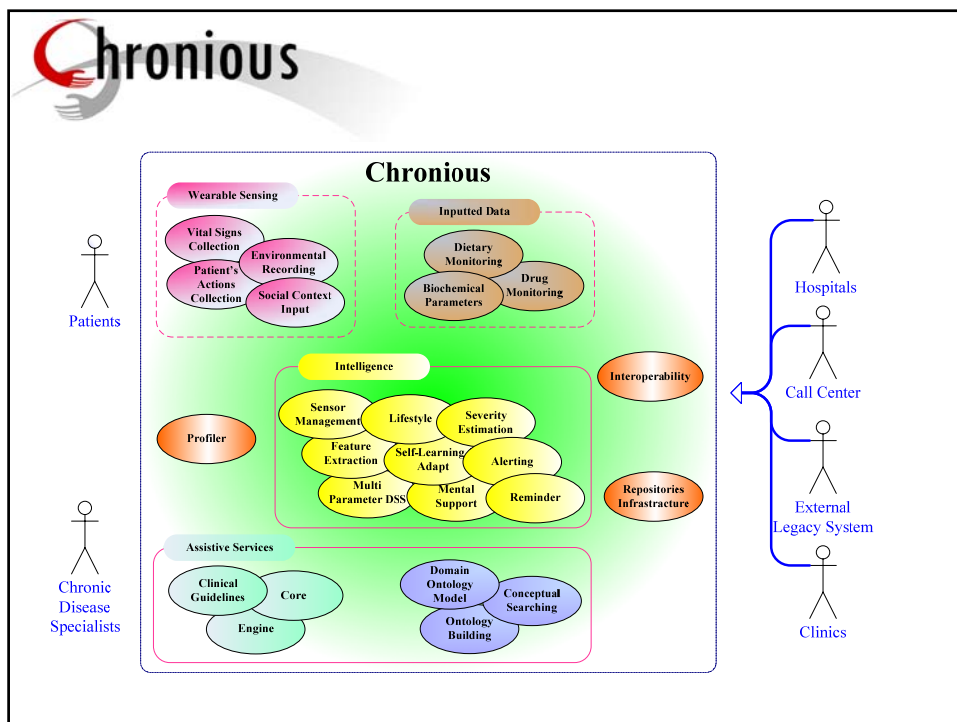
Chronious

Chronious

Wearable Sensing

Vital Signs Collection

Environmental Recording

Patient's Actions Collection

Social Context Input

Inputted Data

Dietary Monitoring

Biochemical Parameters

Drug Monitoring

Patients

Intelligence

Sensor Management

Lifestyle

Severity Estimation

Feature Extraction

Self-Learning Adapt

Alerting

Multi Parameter DSS

Mental Support

Reminder

Profiler

Interoperability

Repositories Infrastructure

Assistive Services

Clinical Guidelines

Core

Engine

Domain Ontology Model

Conceptual Searching

Ontology Building

Chronic Disease Specialists

Hospitals

Call Center

External Legacy System

Clinics